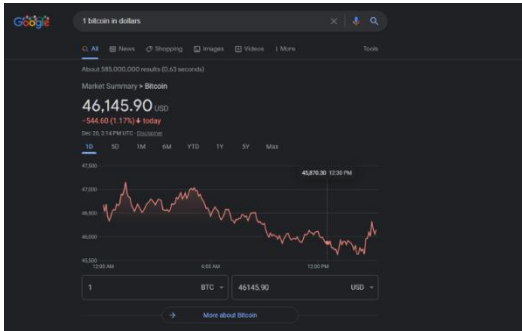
Google

1 bitcoin in dollars

All News Shopping Images Videos More Tools

About 585,000,000 results (0.63 seconds)

Market Summary > Bitcoin

46,145.90 USD

-544.60 (1.17%) ↓ today

Dec 28, 3:14 PM UTC · Disclaimer

1D 5D 1M 6M YTD 1Y 5Y Max

47,500

47,000

46,500

46,000

45,500

12:00 AM

6:00 AM

12:00 PM

45,870.30 12:30 PM

1 BTC

46145.90 USD

More about Bitcoin